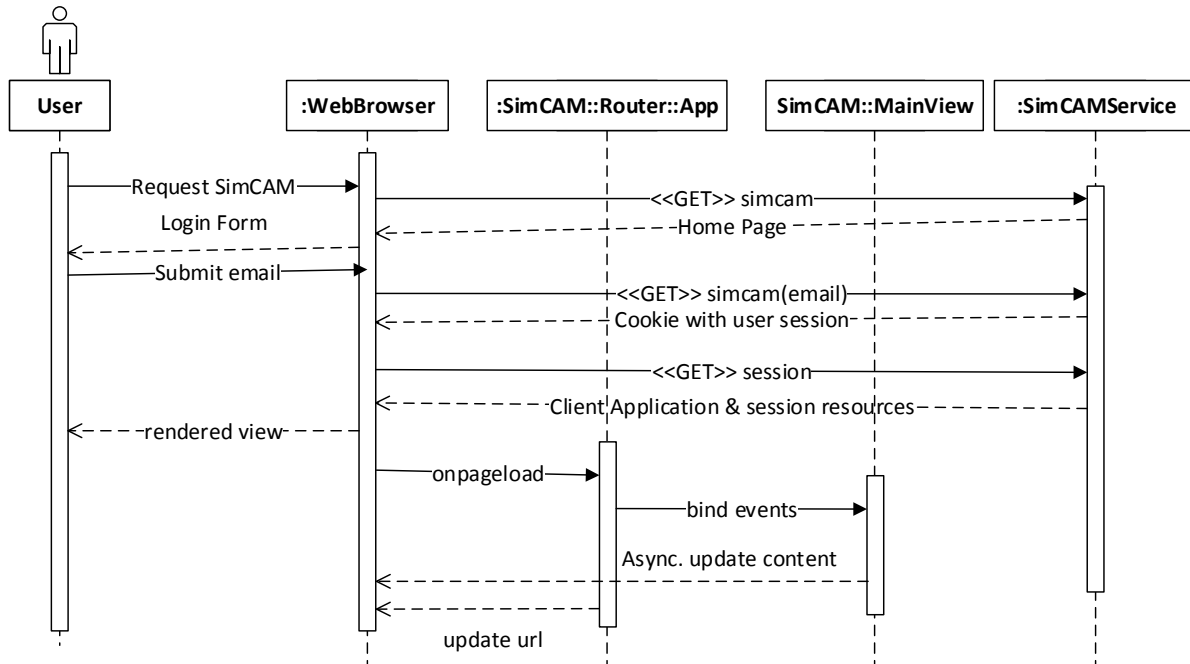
User

:WebBrowser

:SimCAM::Router::App

SimCAM::MainView

:SimCAMService

Request SimCAM

<<GET>> simcam

Login Form

Home Page

Submit email

<<GET>> simcam(email)

Cookie with user session

<<GET>> session

Client Application & session resources

rendered view

onpageload

bind events

Async. update content

update url